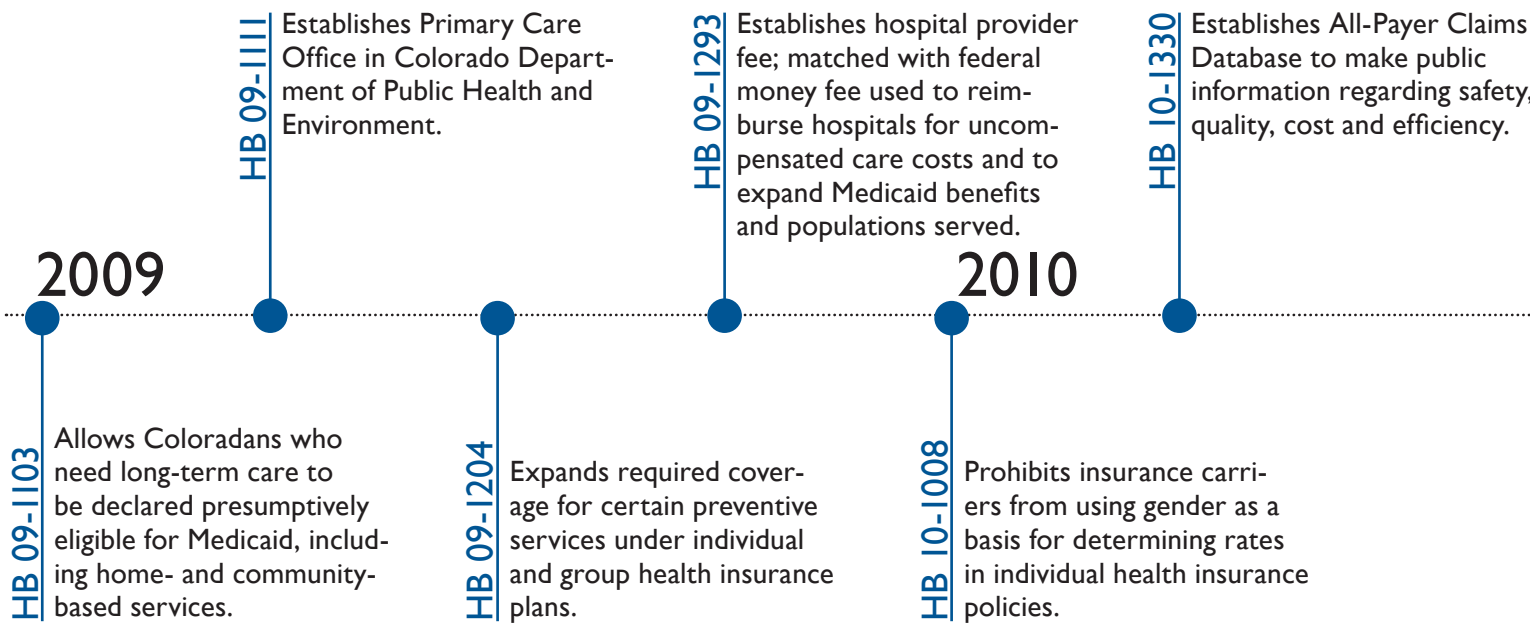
2009

HB 09-1103 Allows Coloradans who need long-term care to be declared presumptively eligible for Medicaid, including home- and community-based services.

HB 09-1111 Establishes Primary Care Office in Colorado Department of Public Health and Environment.

HB 09-1204 Expands required coverage for certain preventive services under individual and group health insurance plans.

HB 09-1293 Establishes hospital provider fee; matched with federal money fee used to reimburse hospitals for uncompensated care costs and to expand Medicaid benefits and populations served.

2010

HB 10-1008 Prohibits insurance carriers from using gender as a basis for determining rates in individual health insurance policies.

HB 10-1330 Establishes All-Payer Claims Database to make public information regarding safety, quality, cost and efficiency.